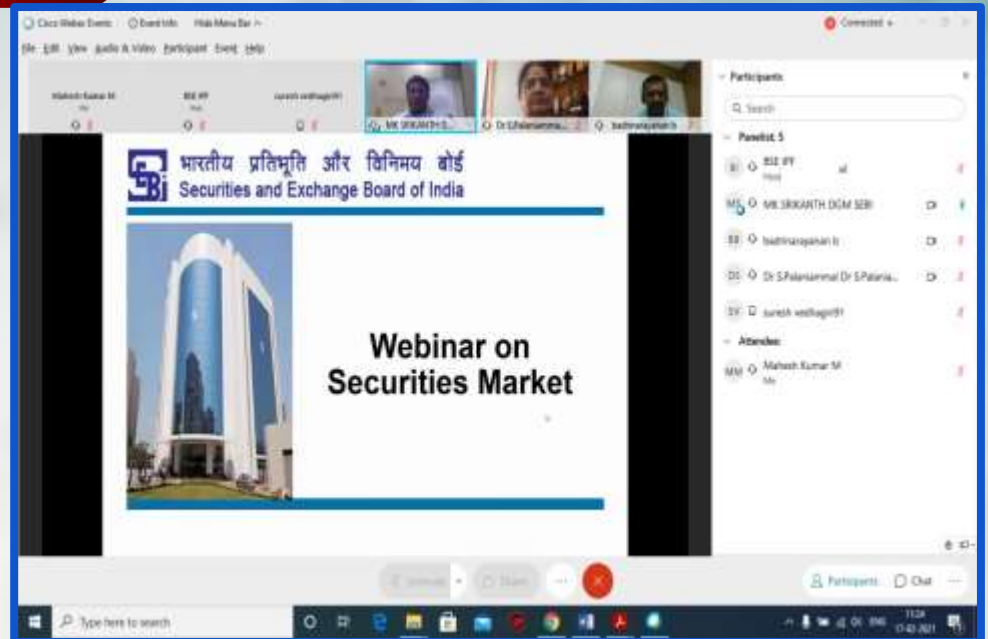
Cisco Webex Events Event Info Hide Menu Bar

File Edit View Audio & Video Participant Event Help

Connected

Mahesh Kumar M
Me

BSE IPF
Host

suresh vedhagiri91

MK SRIKANTH D...

Dr S.Palaniamma...

badrinarayanan b

भारतीय प्रतिभूति और विनिमय बोर्ड
Securities and Exchange Board of India

Webinar on
Securities Market

Participants

Search

Panelist: 5

BSE IPF
Host

MK SRIKANTH DGM SEBI

badrinarayanan b

Dr S.Palaniammal Dr S.Palania...

suresh vedhagiri91

Attendee:

Mahesh Kumar M
Me

Unmute

Share

Participants

Chat

Type here to search

11:24
17-02-2021